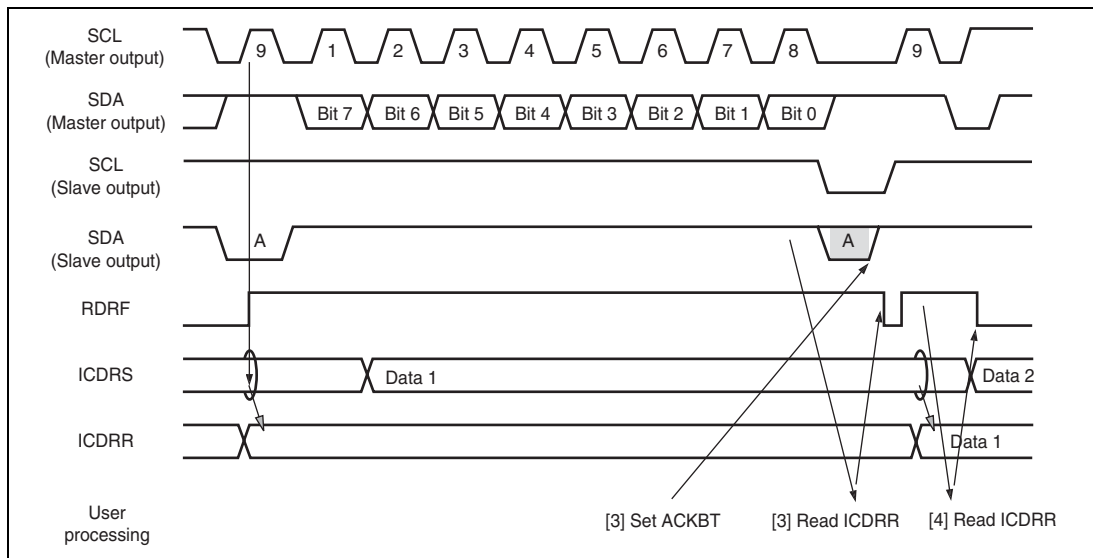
SCL
(Master output)

9 1 2 3 4 5 6 7 8 9

SDA
(Master output)

Bit 7 Bit 6 Bit 5 Bit 4 Bit 3 Bit 2 Bit 1 Bit 0

SCL
(Slave output)

SDA
(Slave output)

A

A

RDRF

ICDRS

Data 1

Data 2

ICDRR

Data 1

User
processing

[3] Set ACKBT

[3] Read ICDRR

[4] Read ICDRR